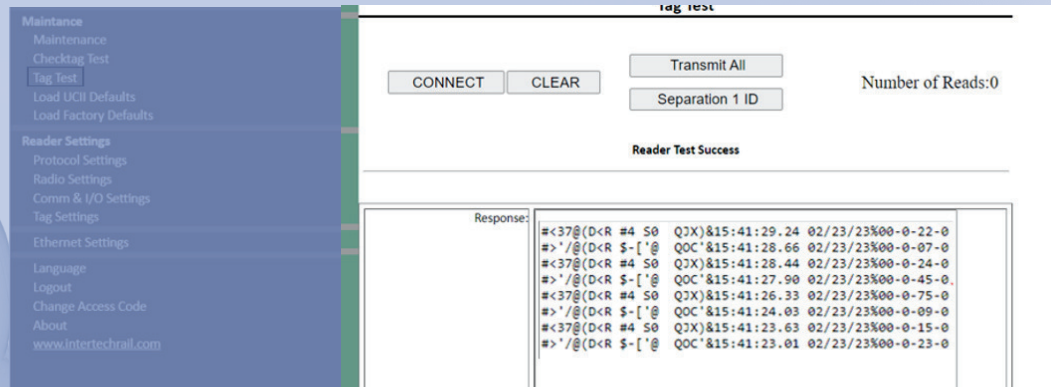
Maintance
Maintenance
Checktag Test
Tag Test
Load UCII Defaults
Load Factory Defaults

Reader Settings
Protocol Settings
Radio Settings
Comm & I/O Settings
Tag Settings

Ethernet Settings

Language
Logout
Change Access Code
About
www.intertechrail.com

Tag Test

CONNECT CLEAR

Transmit All

Separation 1 ID

Number of Reads:0

Reader Test Success

Response:
#<37@(D<R #4 S0 QJX)&15:41:29.24 02/23/23%00-0-22-0
#>'/@(D<R $-['@ QOC'&15:41:28.66 02/23/23%00-0-07-0
#<37@(D<R #4 S0 QJX)&15:41:28.44 02/23/23%00-0-24-0
#>'/@(D<R $-['@ QOC'&15:41:27.90 02/23/23%00-0-45-0
#<37@(D<R #4 S0 QJX)&15:41:26.33 02/23/23%00-0-75-0
#>'/@(D<R $-['@ QOC'&15:41:24.03 02/23/23%00-0-09-0
#<37@(D<R #4 S0 QJX)&15:41:23.63 02/23/23%00-0-15-0
#>'/@(D<R $-['@ QOC'&15:41:23.01 02/23/23%00-0-23-0